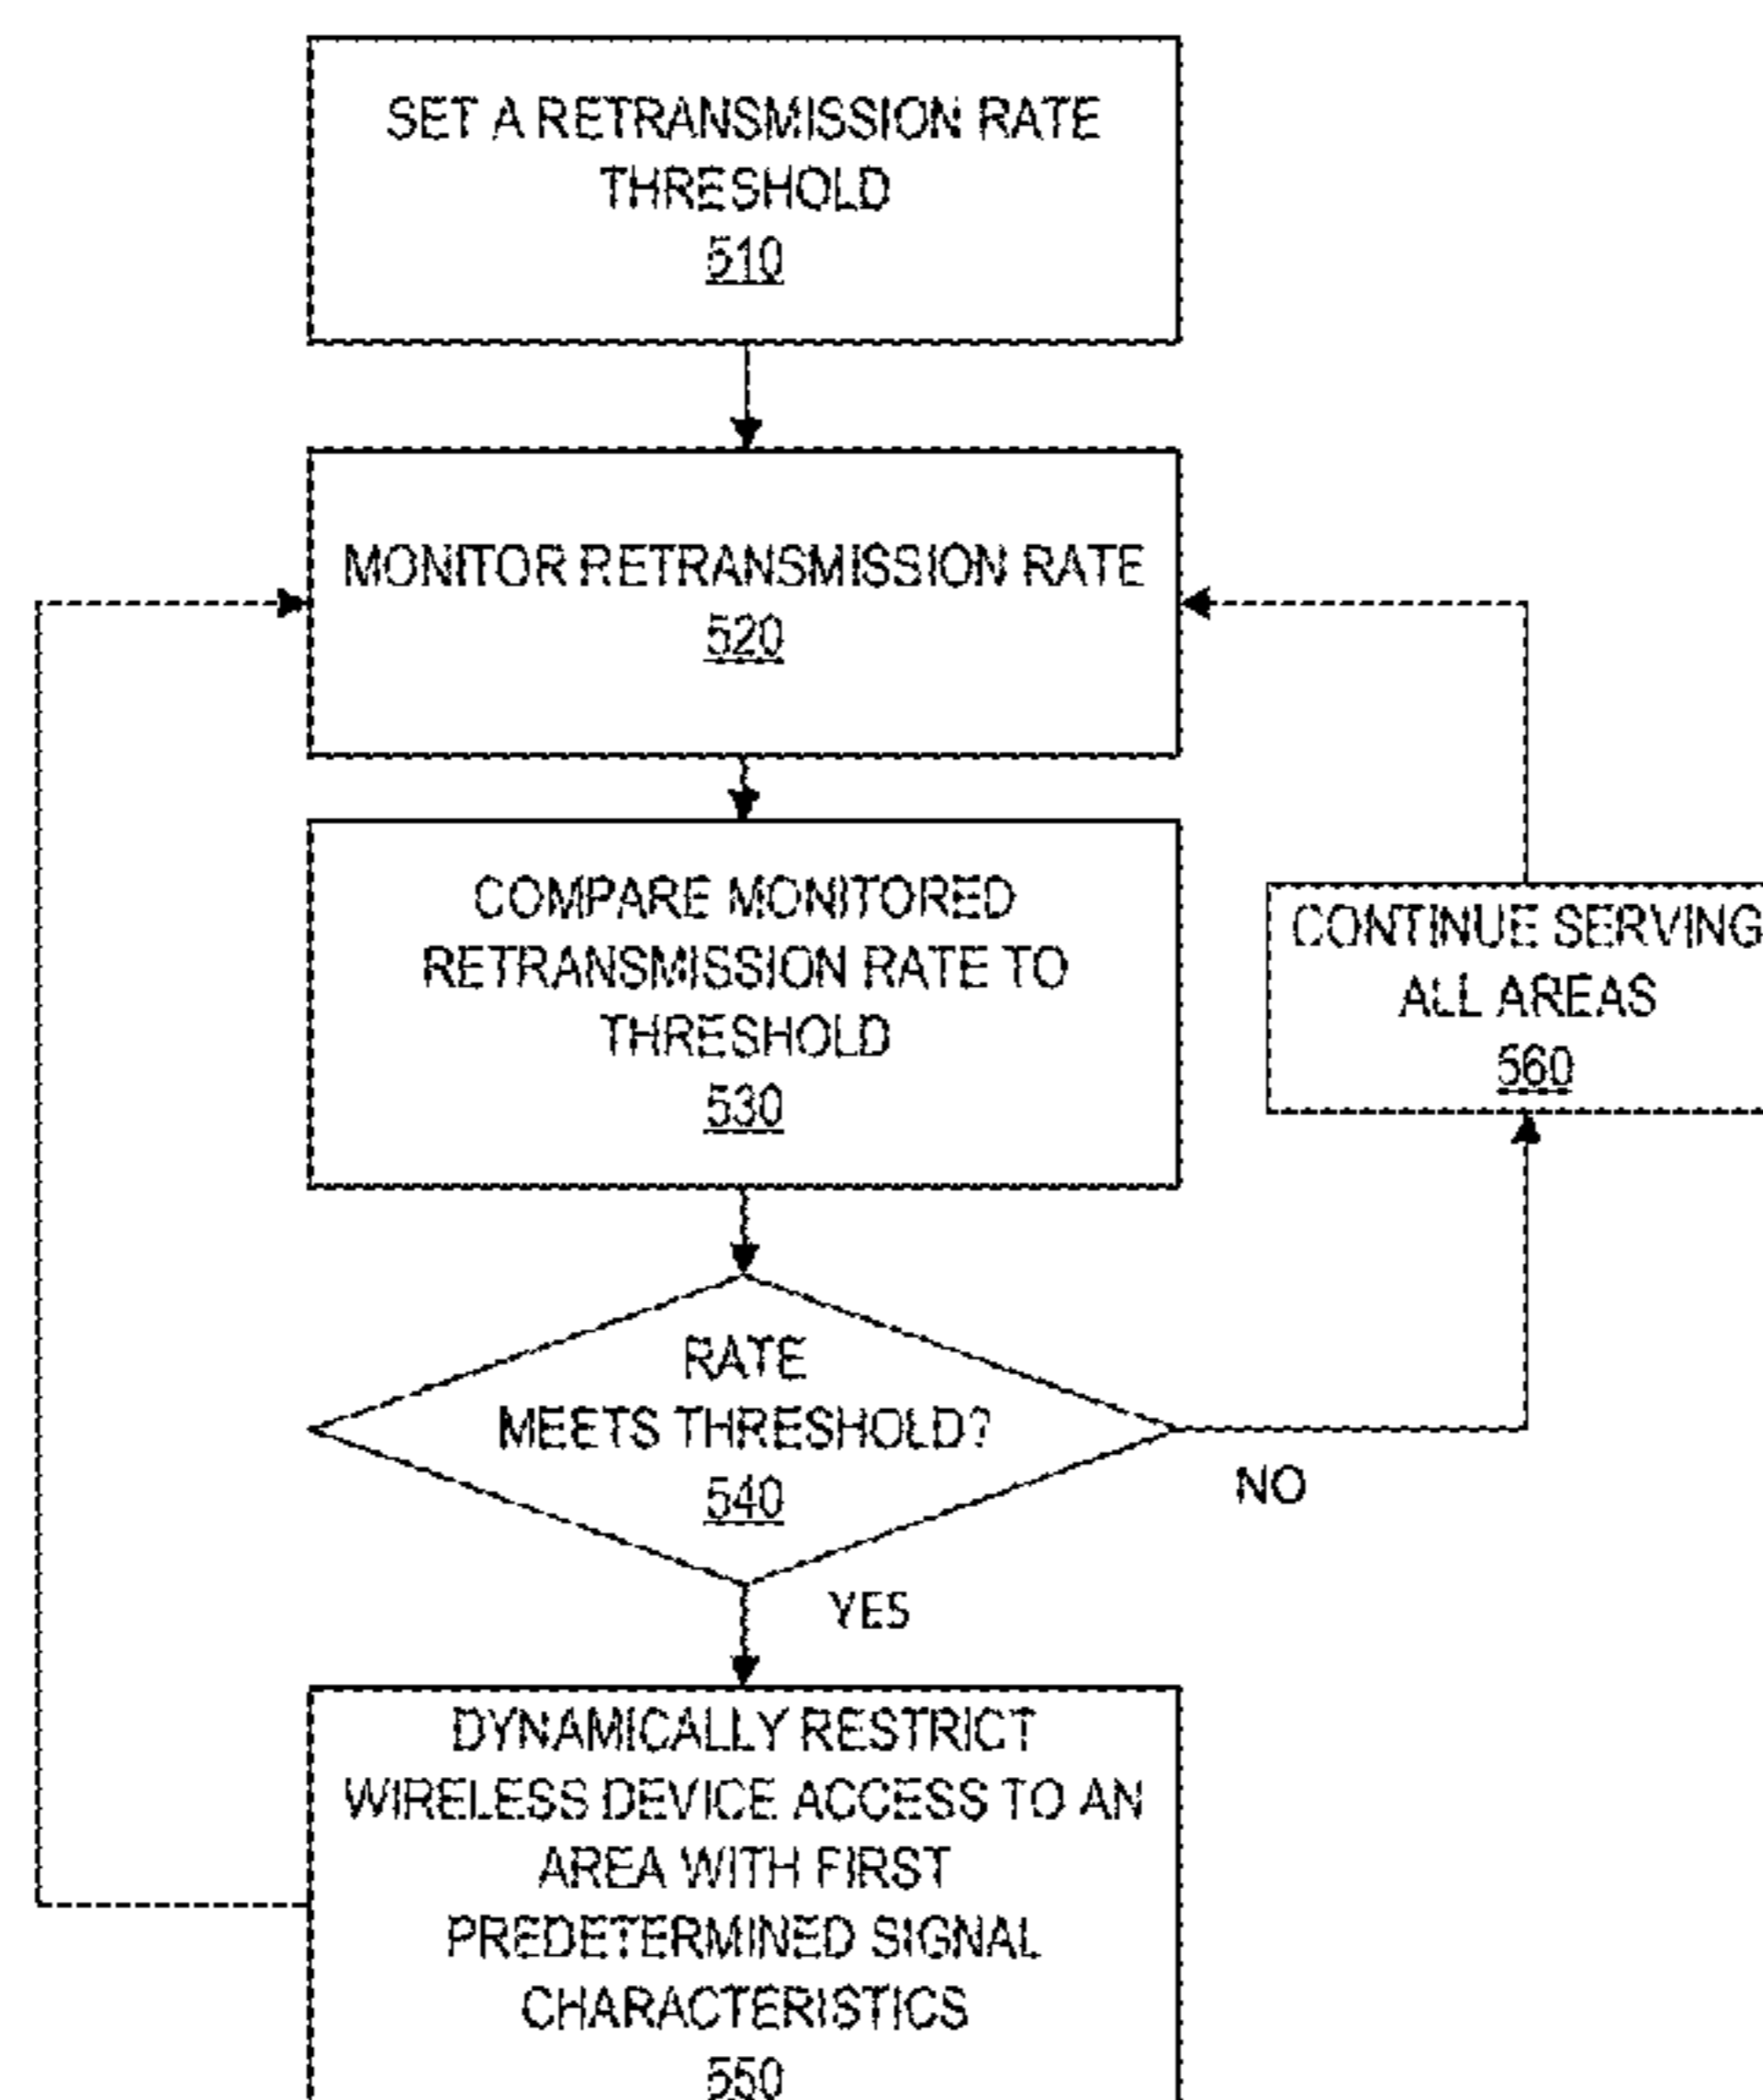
SET A RETRANSMISSION RATE THRESHOLD
510

MONITOR RETRANSMISSION RATE
520

COMPARE MONITORED RETRANSMISSION RATE TO THRESHOLD
530

CONTINUE SERVING ALL AREAS
560

RATE MEETS THRESHOLD?
540

NO

YES

DYNAMICALLY RESTRICT WIRELESS DEVICE ACCESS TO AN AREA WITH FIRST PREDETERMINED SIGNAL CHARACTERISTICS
550